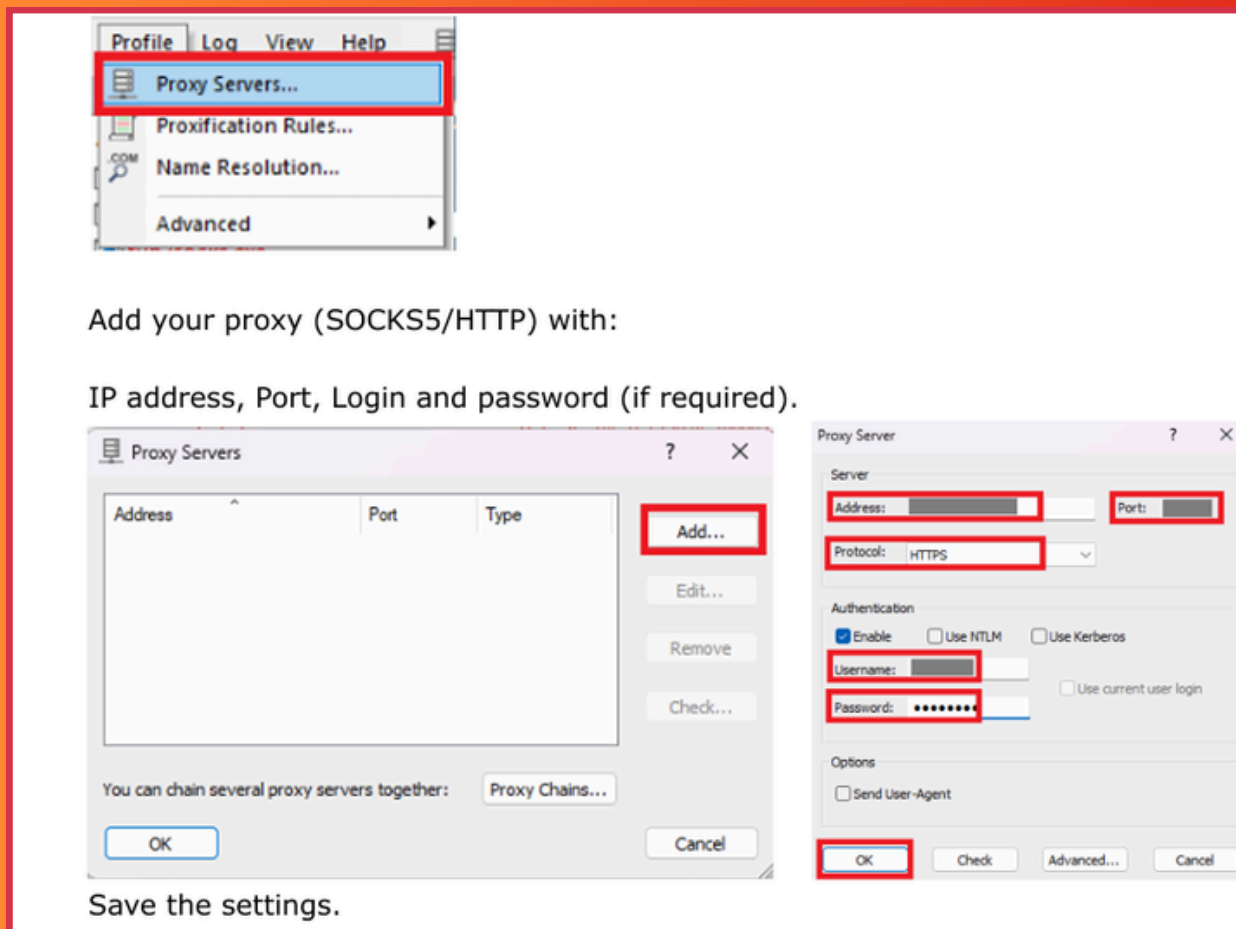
Profile Log View Help

Proxy Servers...

Proxification Rules...

Name Resolution...

Advanced

Add your proxy (SOCKS5/HTTP) with:

IP address, Port, Login and password (if required).

Proxy Servers ? ×

| Address | Port | Type |
|---|---|---|

Add...

Edit...

Remove

Check...

You can chain several proxy servers together: Proxy Chains...

OK

Cancel

Proxy Server ? ×

Server

Address: Port:

Protocol: HTTPS

Authentication

Enable Use NTLM Use Kerberos

Username:

Password: ••••••••

Use current user login

Options

Send User-Agent

OK Check Advanced... Cancel

Save the settings.